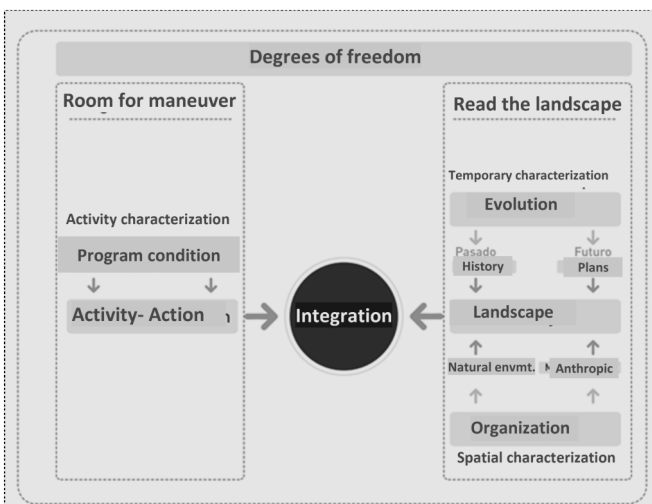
Degrees of freedom

Room for maneuver

Activity characterization

Program condition

Activity- Action

Integration

Read the landscape

Temporary characterization

Evolution

Pasado
History

Futuro
Plans

Landscape

Natural envmt.

Anthropic

Organization

Spatial characterization